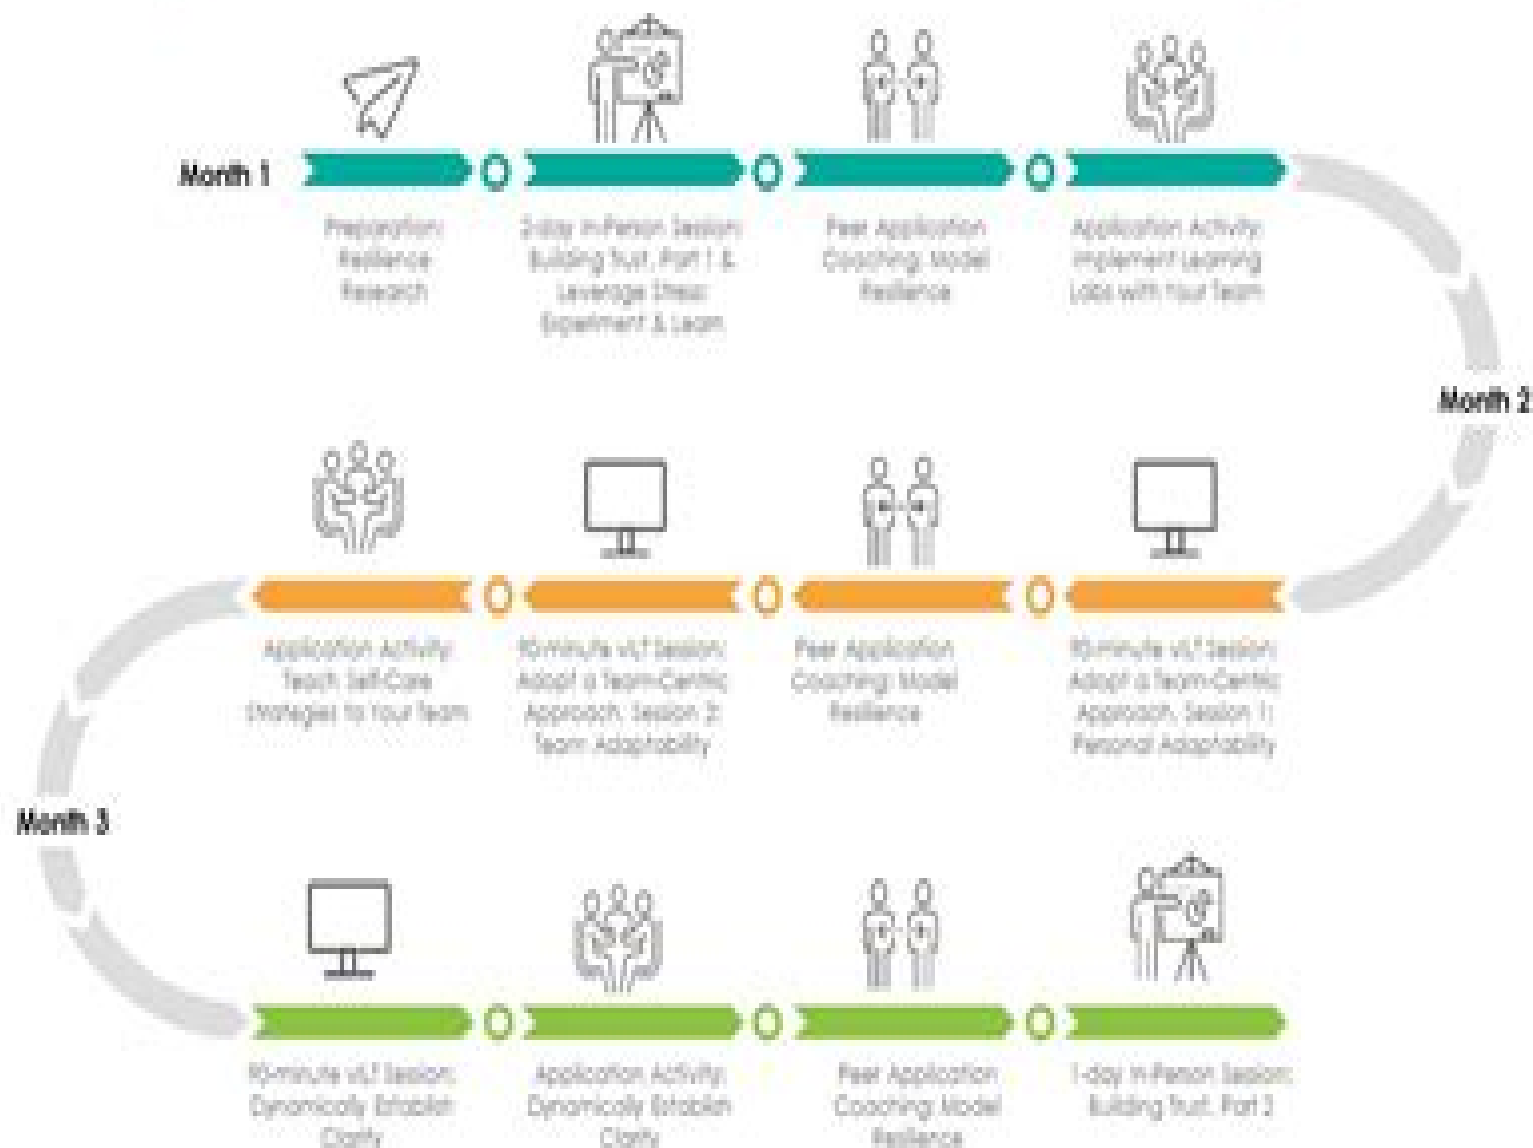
Month 1

Preparation: Resilience Research

2-day In-Person Session: Building Trust, Part 1 & Leverage Stress: Experiment & Learn

Peer Application Coaching: Model Resilience

Application Activity: Implement Learning Labs with Your Team

Month 2

90-minute vILT Session: Adopt a Team-Centric Approach, Session 1: Personal Adaptability

Peer Application Coaching: Model Resilience

90-minute vILT Session: Adopt a Team-Centric Approach, Session 2: Team Adaptability

Application Activity: Teach Self-Care Strategies to Your Team

Month 3

90-minute vILT Session: Dynamically Establish Clarity

Application Activity: Dynamically Establish Clarity

Peer Application Coaching: Model Resilience

1-day In-Person Session: Building Trust, Part 2